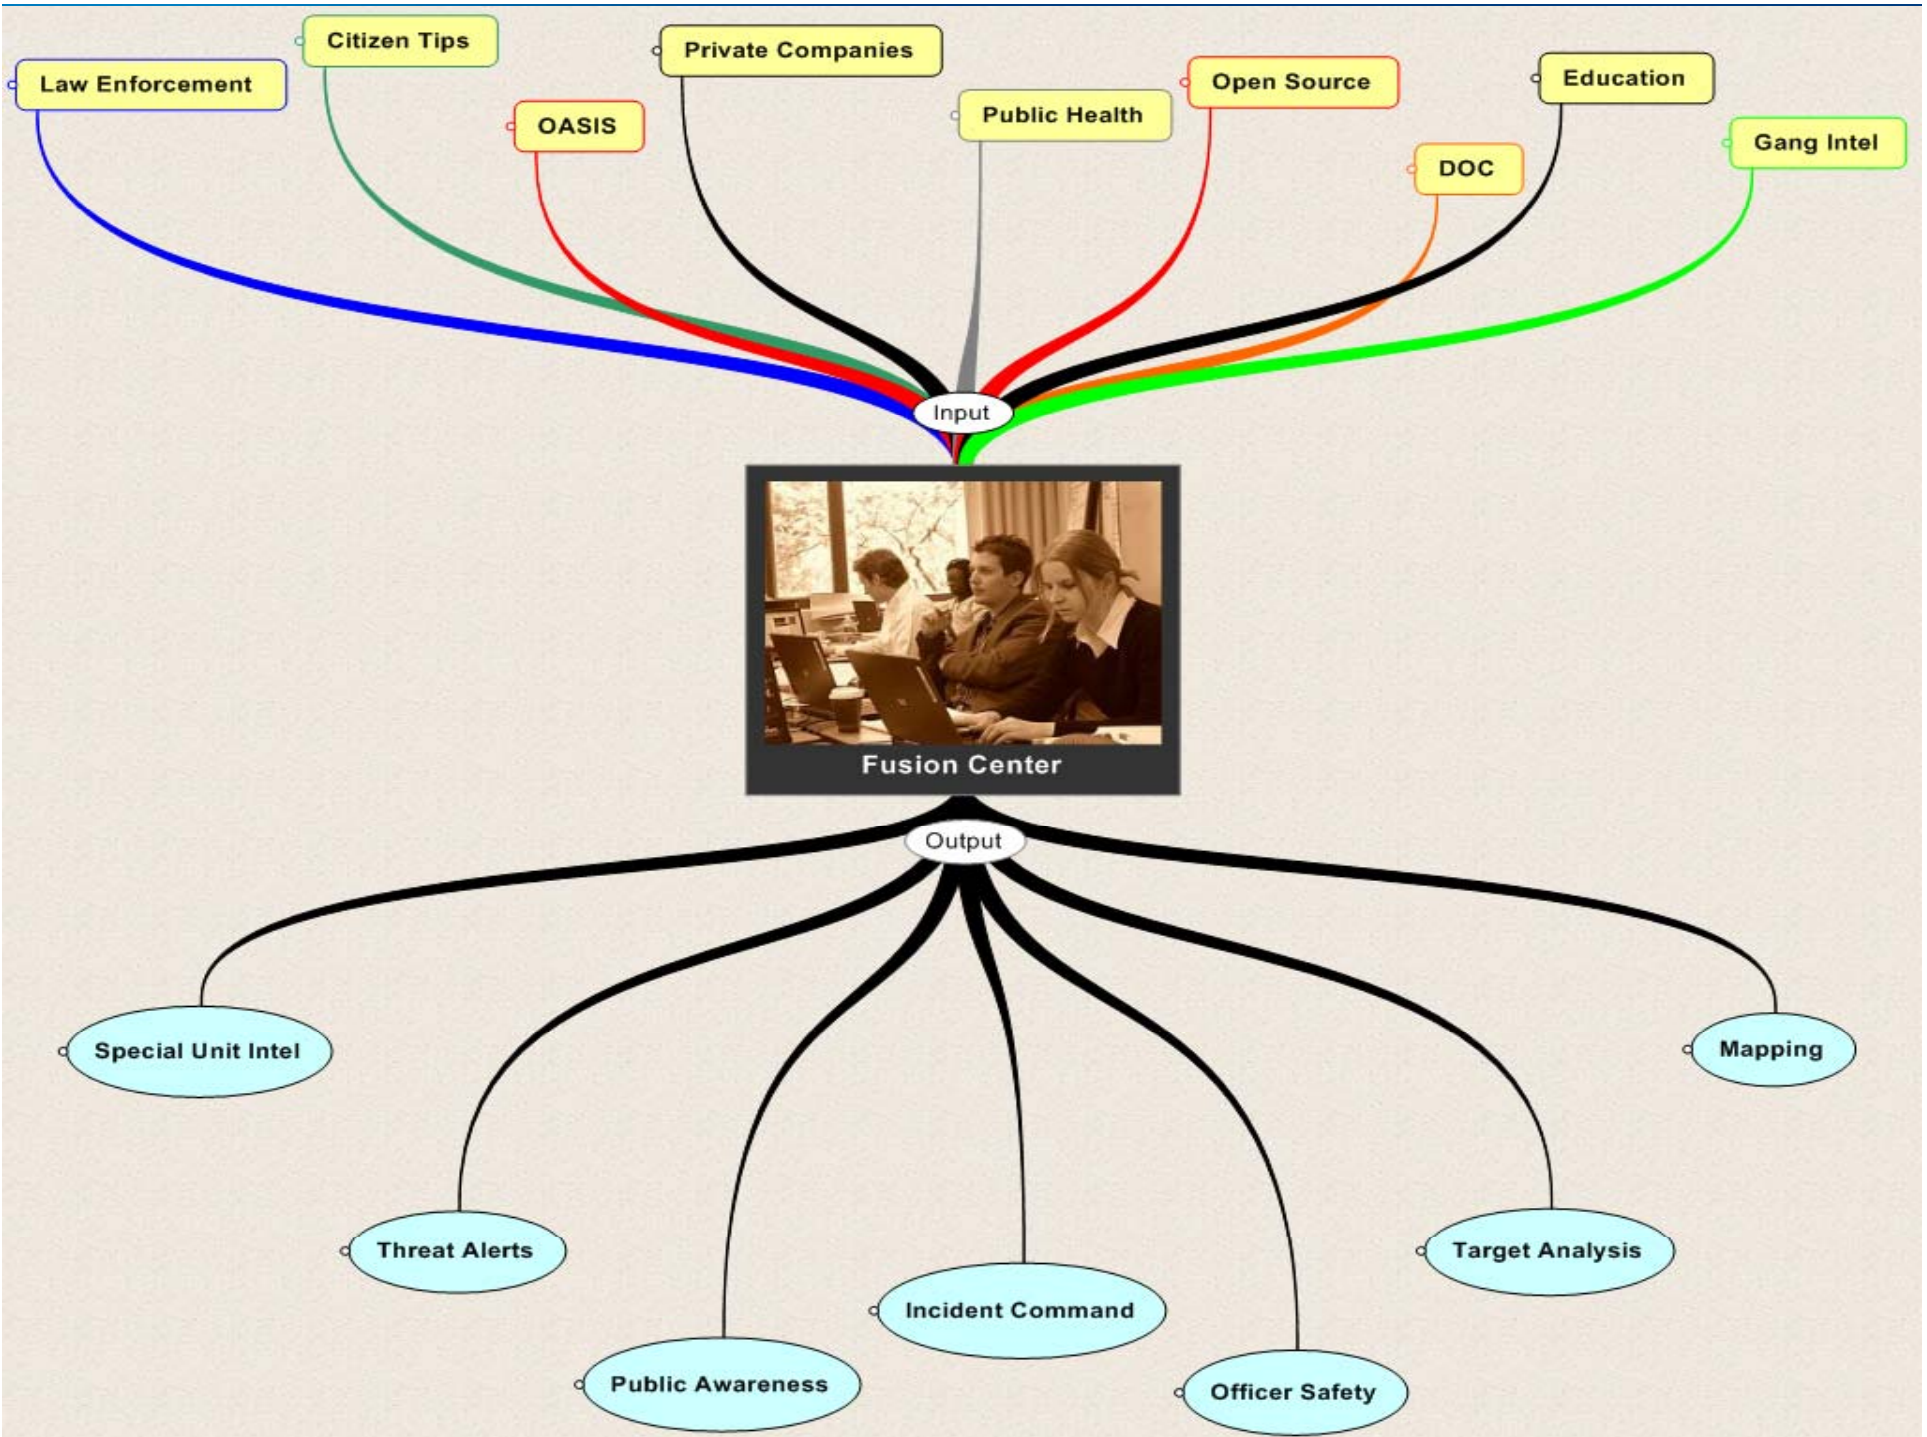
Citizen Tips
Private Companies
Law Enforcement
OASIS
Public Health
Open Source
Education
DOC
Gang Intel
Input
Fusion Center
Output
Special Unit Intel
Mapping
Threat Alerts
Target Analysis
Incident Command
Public Awareness
Officer Safety